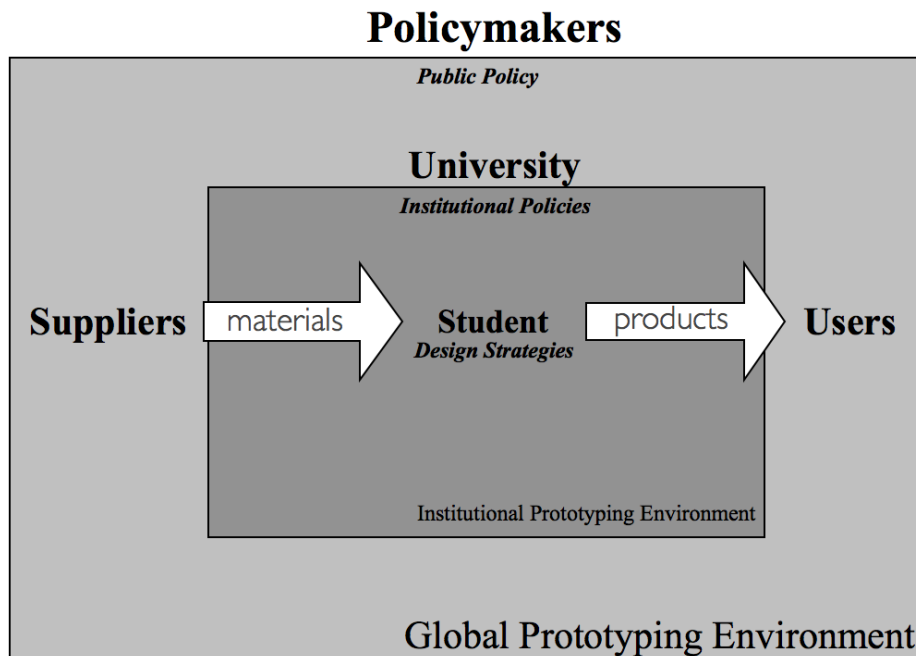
Policymakers

Public Policy

University

Institutional Policies

Suppliers

materials

Student

Design Strategies

products

Users

Institutional Prototyping Environment

Global Prototyping Environment